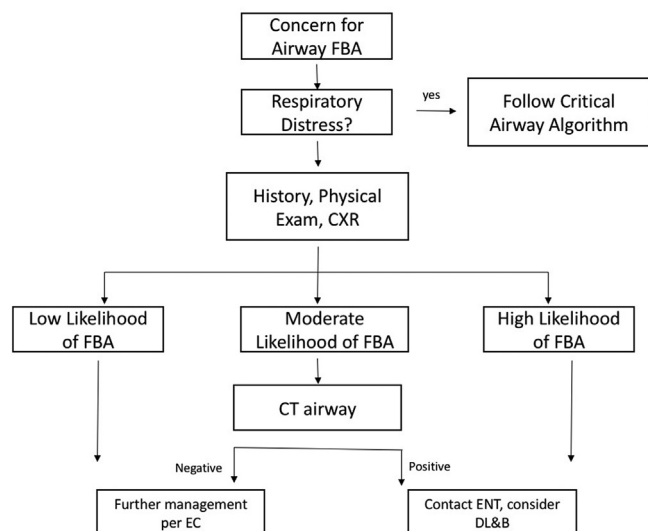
Concern for Airway FBA

Respiratory Distress?

yes

Follow Critical Airway Algorithm

History, Physical Exam, CXR

Low Likelihood of FBA

Moderate Likelihood of FBA

High Likelihood of FBA

CT airway

Negative

Positive

Further management per EC

Contact ENT, consider DL&B